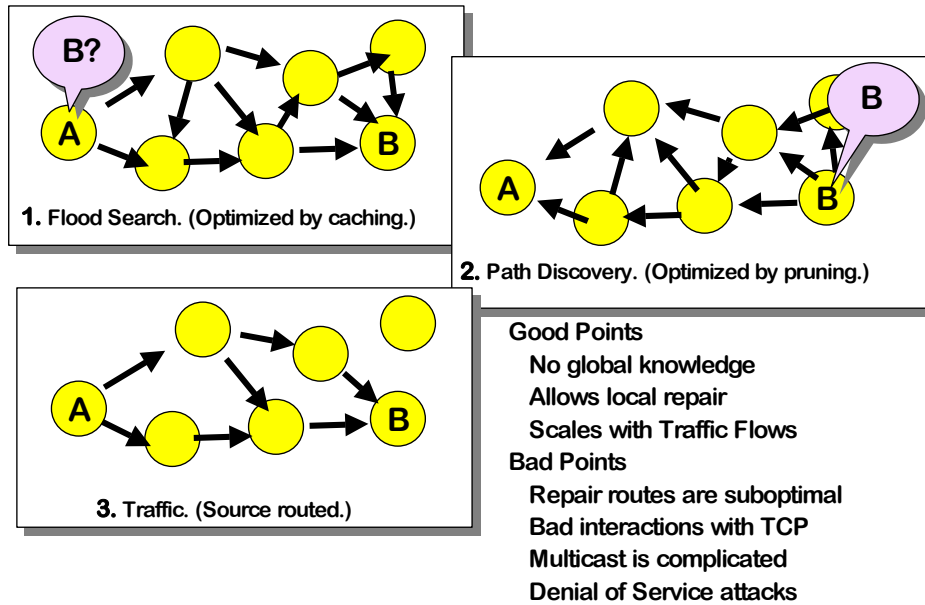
B?

A

B

1. Flood Search. (Optimized by caching.)

B

A

B

2. Path Discovery. (Optimized by pruning.)

A

B

3. Traffic. (Source routed.)

Good Points
No global knowledge
Allows local repair
Scales with Traffic Flows
Bad Points
Repair routes are suboptimal
Bad interactions with TCP
Multicast is complicated
Denial of Service attacks